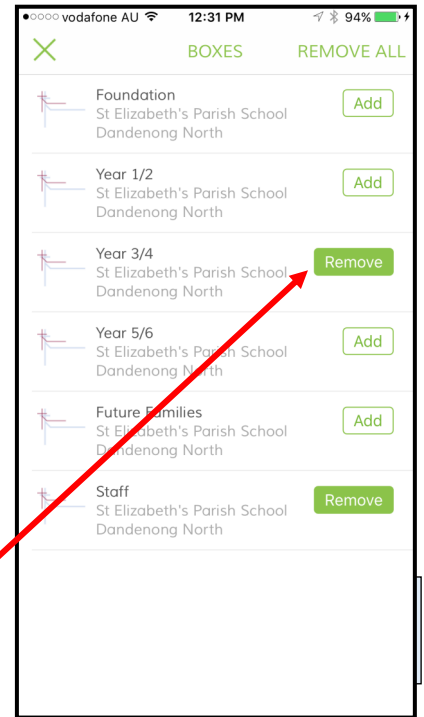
●○○○○ vodafone AU 12:31 PM 94%

BOXES REMOVE ALL

Foundation
St Elizabeth's Parish School
Dandenong North
Add

Year 1/2
St Elizabeth's Parish School
Dandenong North
Add

Year 3/4
St Elizabeth's Parish School
Dandenong North
Remove

Year 5/6
St Elizabeth's Parish School
Dandenong North
Add

Future Families
St Elizabeth's Parish School
Dandenong North
Add

Staff
St Elizabeth's Parish School
Dandenong North
Remove